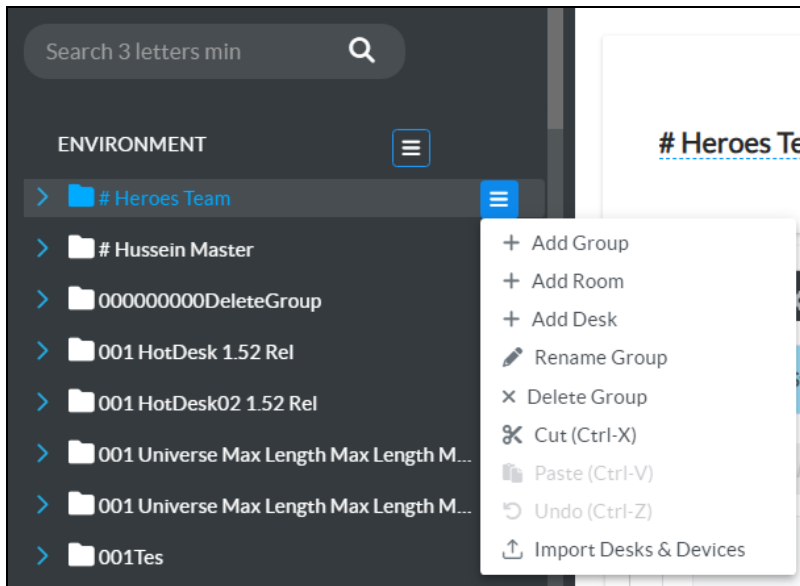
Search 3 letters min

ENVIRONMENT

# Heroes Team

# Hussein Master

000000000DeleteGroup

001 HotDesk 1.52 Rel

001 HotDesk02 1.52 Rel

001 Universe Max Length Max Length M...

001 Universe Max Length Max Length M...

001Tes

+ Add Group
+ Add Room
+ Add Desk
Rename Group
× Delete Group
Cut (Ctrl-X)
Paste (Ctrl-V)
Undo (Ctrl-Z)
Import Desks & Devices

# Heroes Te